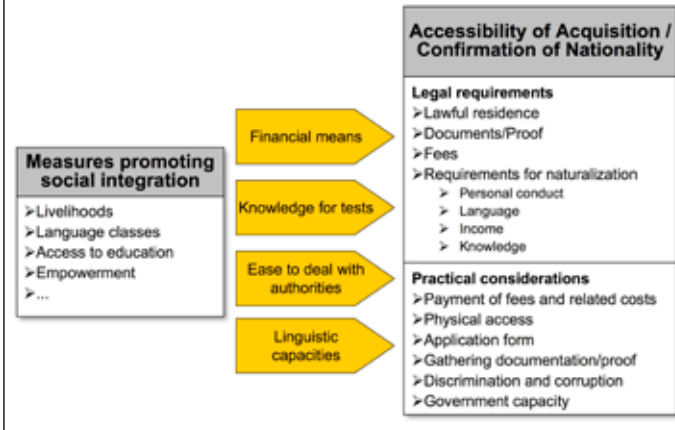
Measures promoting social integration

➢Livelihoods
➢Language classes
➢Access to education
➢Empowerment
➢...

Financial means

Knowledge for tests

Ease to deal with authorities

Linguistic capacities

Accessibility of Acquisition / Confirmation of Nationality

Legal requirements
➢Lawful residence
➢Documents/Proof
➢Fees
➢Requirements for naturalization
➢ Personal conduct
➢ Language
➢ Income
➢ Knowledge

Practical considerations
➢Payment of fees and related costs
➢Physical access
➢Application form
➢Gathering documentation/proof
➢Discrimination and corruption
➢Government capacity